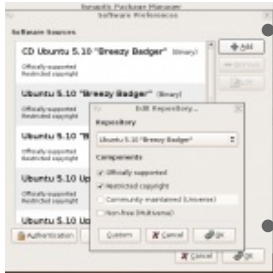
Synaptic Package Manager
Software Preferences

Software Sources

CD Ubuntu 5.10 "Breezy Badger" (binary)
Officially supported
Restricted copyright

Ubuntu 5.10 "Breezy Badger" (binary)
Officially supported
Restricted copyright

Ubuntu 5.10 "B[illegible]
Officially supported
Restricted copyright

Ubuntu 5.10 Up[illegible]
Officially supported
Restricted copyright

Ubuntu 5.10 Up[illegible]
Officially supported
Restricted copyright

+ Add
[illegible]
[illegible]

Authentication

Edit Repository...
Repository
Ubuntu 5.10 "Breezy Badger"
Components
✓ Officially supported
✓ Restricted copyright
Community maintained (Universe)
Non-free (Multiverse)
Custom
✗ Cancel
OK

✗ Cancel
OK